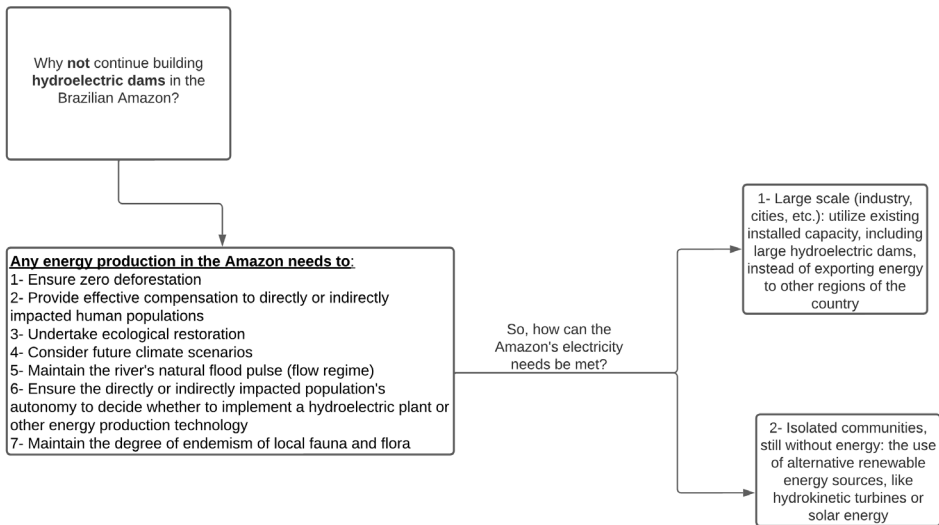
Why **not** continue building **hydroelectric dams** in the Brazilian Amazon?

**Any energy production in the Amazon needs to**:
1- Ensure zero deforestation
2- Provide effective compensation to directly or indirectly impacted human populations
3- Undertake ecological restoration
4- Consider future climate scenarios
5- Maintain the river's natural flood pulse (flow regime)
6- Ensure the directly or indirectly impacted population's autonomy to decide whether to implement a hydroelectric plant or other energy production technology
7- Maintain the degree of endemism of local fauna and flora

So, how can the Amazon's electricity needs be met?

1- Large scale (industry, cities, etc.): utilize existing installed capacity, including large hydroelectric dams, instead of exporting energy to other regions of the country

2- Isolated communities, still without energy: the use of alternative renewable energy sources, like hydrokinetic turbines or solar energy